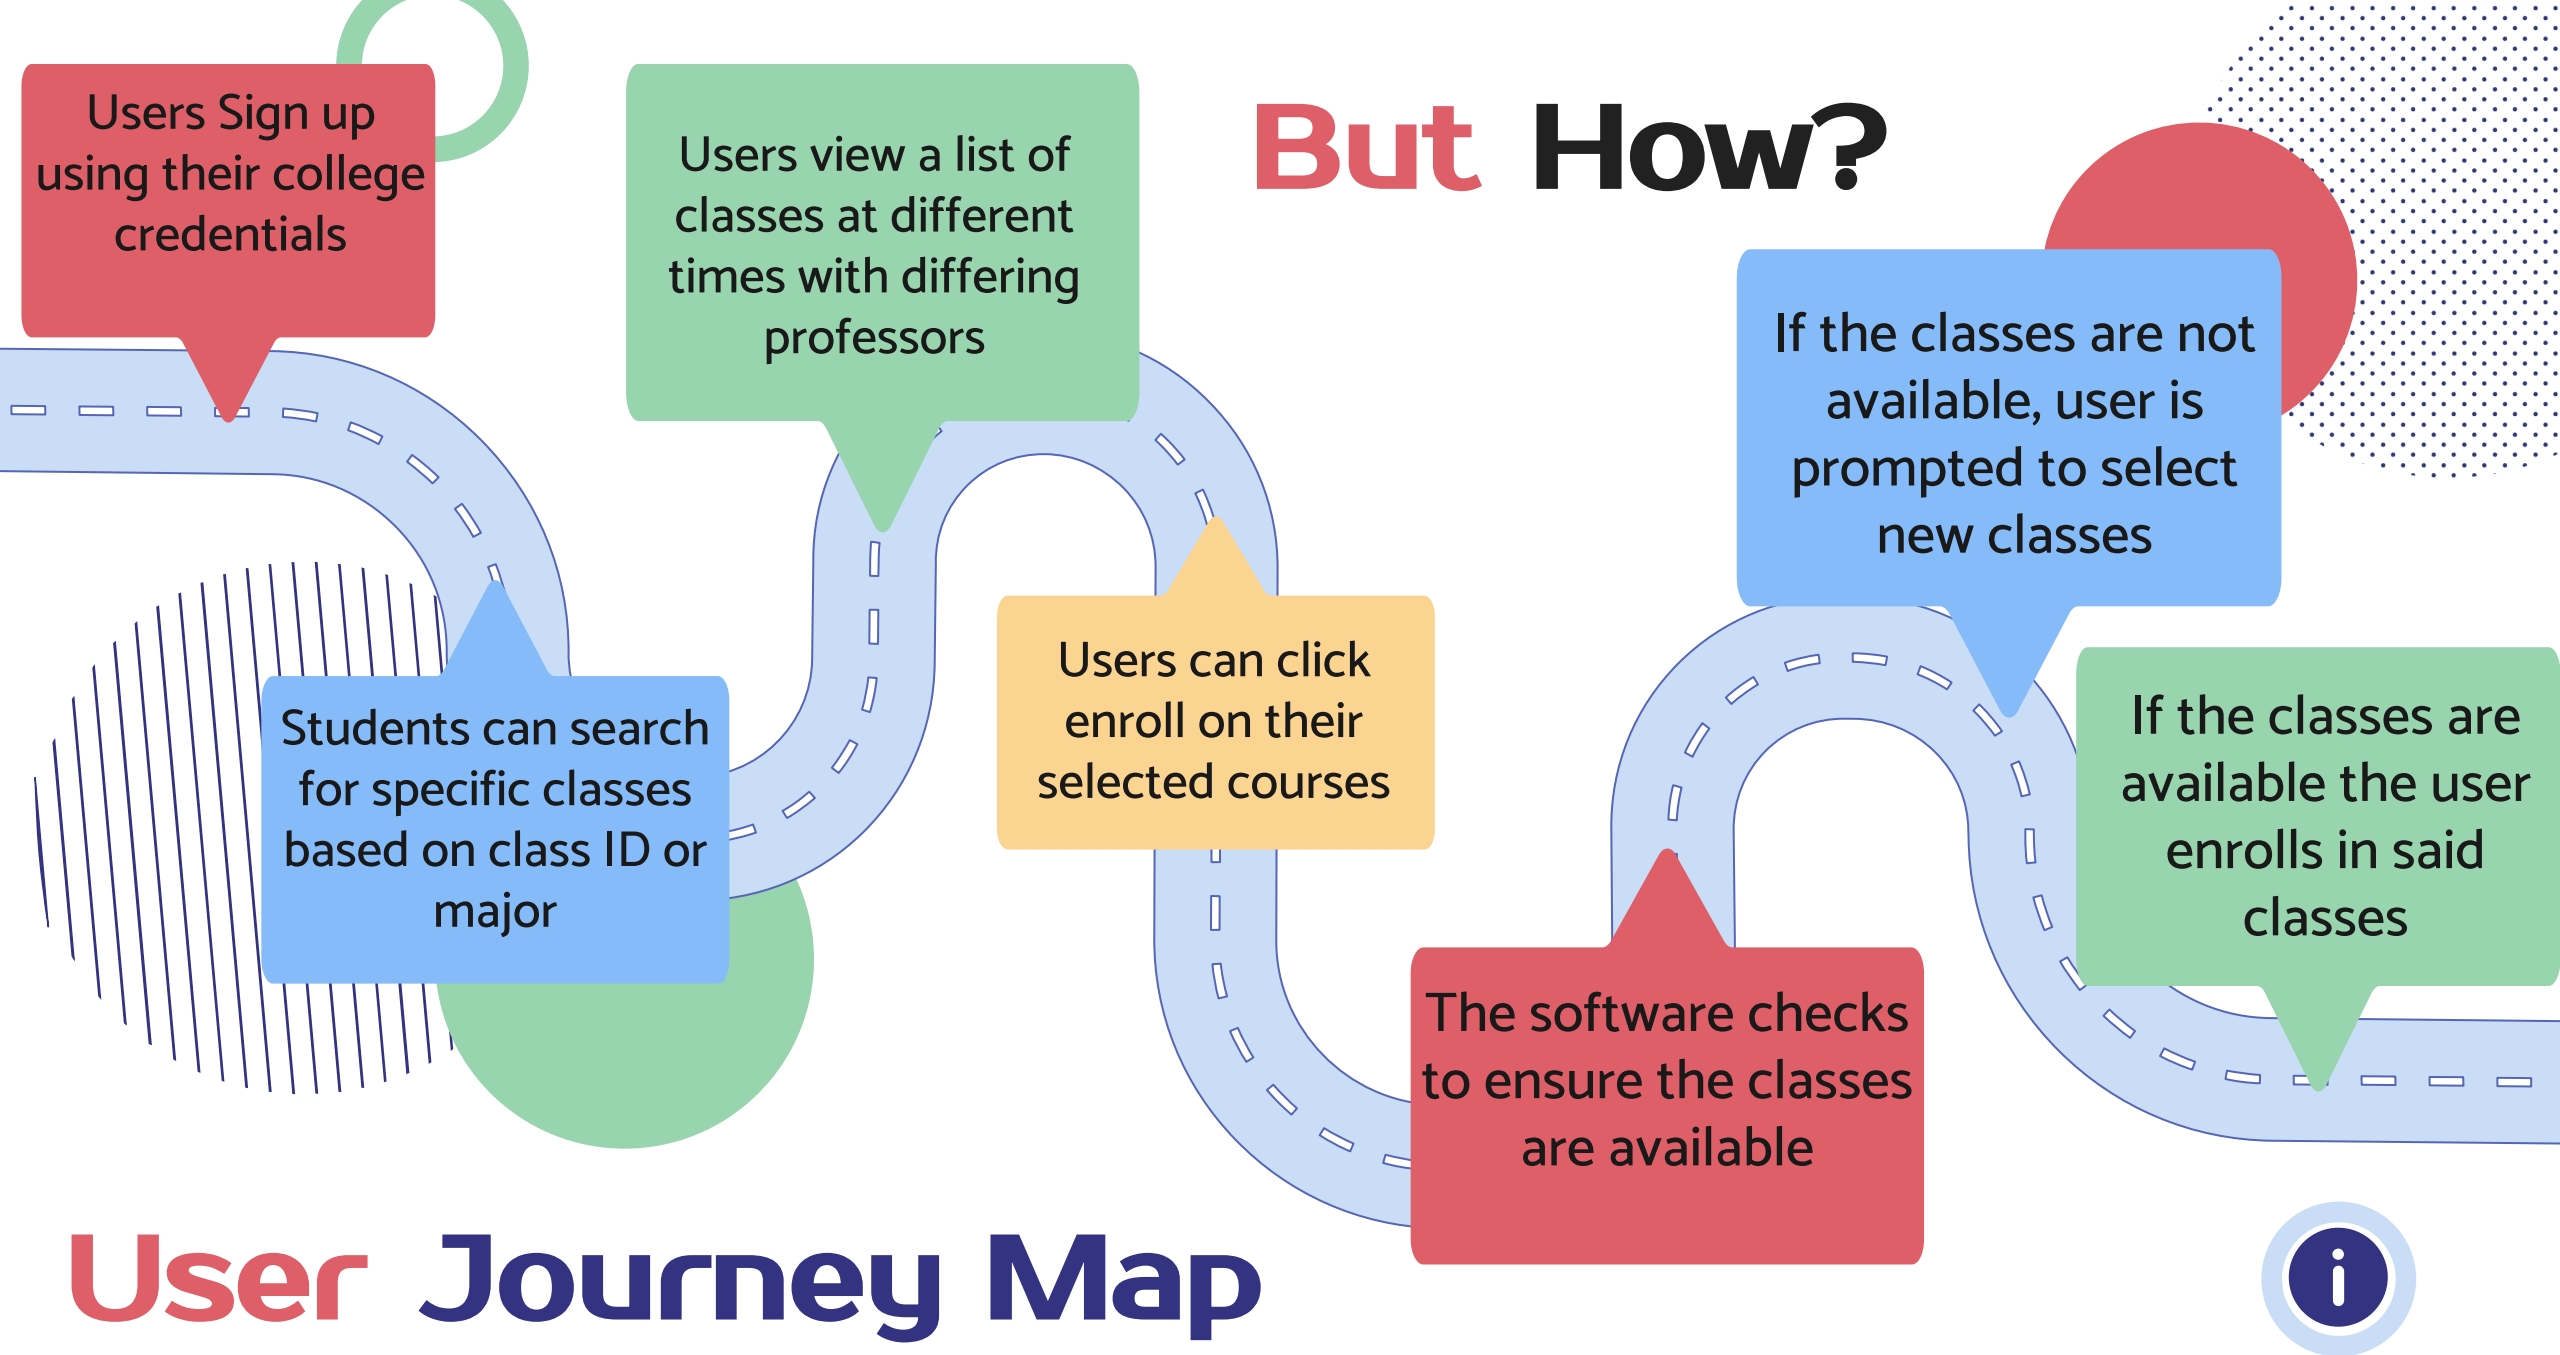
Users Sign up using their college credentials

Users view a list of classes at different times with differing professors

But How?

If the classes are not available, user is prompted to select new classes

Students can search for specific classes based on class ID or major

Users can click enroll on their selected courses

If the classes are available the user enrolls in said classes

The software checks to ensure the classes are available

User Journey Map

i